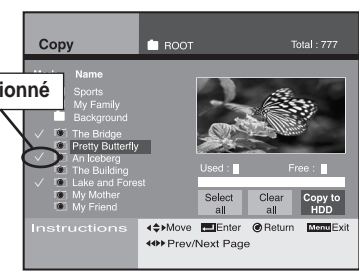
Copy
ROOT
Total : 777
ionné
Name
Sports
My Family
Background
The Bridge
Pretty Butterfly
An Iceberg
The Building
Lake and Forest
My Mother
My Friend
Used :
Free :
Select all
Clear all
Copy to HDD
Instructions
Move
Enter
Return
Menu Exit
Prev/Next Page